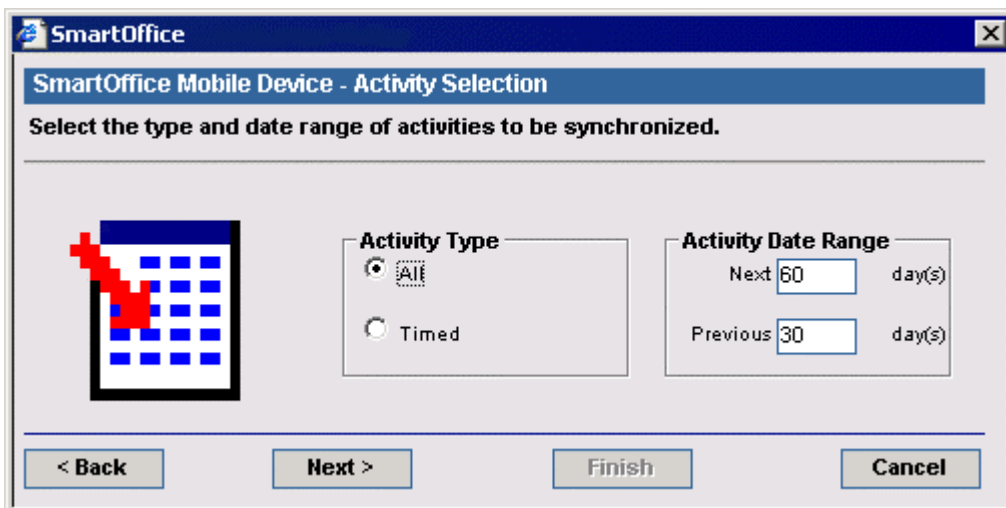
SmartOffice

SmartOffice Mobile Device - Activity Selection

Select the type and date range of activities to be synchronized.

Activity Type
All
Timed

Activity Date Range
Next 60 day(s)
Previous 30 day(s)

< Back
Next >
Finish
Cancel